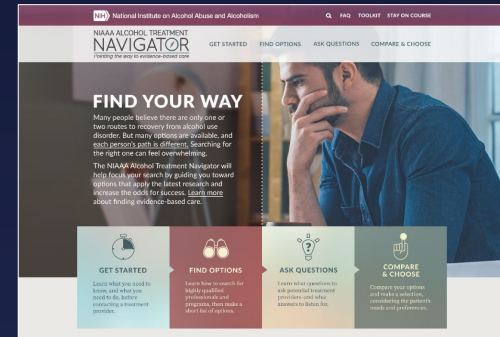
NIH National Institute on Alcohol Abuse and Alcoholism

FAQ TOOLKIT STAY ON COURSE

NIAAA ALCOHOL TREATMENT NAVIGATOR

Pointing the way to evidence-based care

GET STARTED FIND OPTIONS ASK QUESTIONS COMPARE & CHOOSE

FIND YOUR WAY

Many people believe there are only one or two routes to recovery from alcohol use disorder. But many options are available, and each person's path is different. Searching for the right one can feel overwhelming.

The NIAAA Alcohol Treatment Navigator will help focus your search by guiding you toward options that apply the latest research and increase the odds for success. Learn more about finding evidence-based care.

GET STARTED

Learn what you need to know, and what you need to do, before contacting a treatment provider.

FIND OPTIONS

Learn how to search for highly qualified professionals and programs, then make a short list of options.

ASK QUESTIONS

Learn what questions to ask potential treatment providers–and what answers to listen for.

COMPARE & CHOOSE

Compare your options and make a selection, considering the patient's needs and preferences.